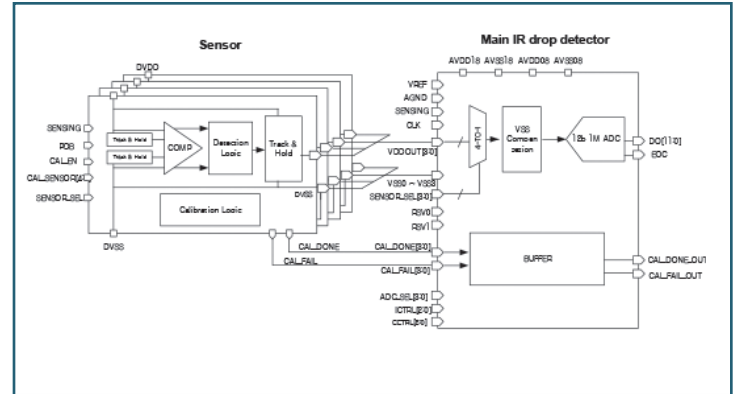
Sensor

Main IR drop detector

DVDD

AVDD18 AVSS18 AVDD08 AVSS08

SENSING

PDB

CAL_EN

CAL_SENSOR[4:0]

SENSOR_SEL

Track & Hold

Track & Hold

COMP

Detection Logic

Track & Hold

Calibration Logic

DVSS

DVSS

CAL_DONE

CAL_FAIL

VREF

AGND

SENSING

CLK

VDDOUT[3:0]

VSS0 ~ VSS3

SENSOR_SEL[3:0]

RSV0

RSV1

4-TO-1

VSS Compensation

12b 1M ADC

DO[11:0]

EOC

CAL_DONE[3:0]

CAL_FAIL[3:0]

BUFFER

CAL_DONE_OUT

CAL_FAIL_OUT

ADC_SEL[3:0]

ICTRL[2:0]

CCTRL[5:0]